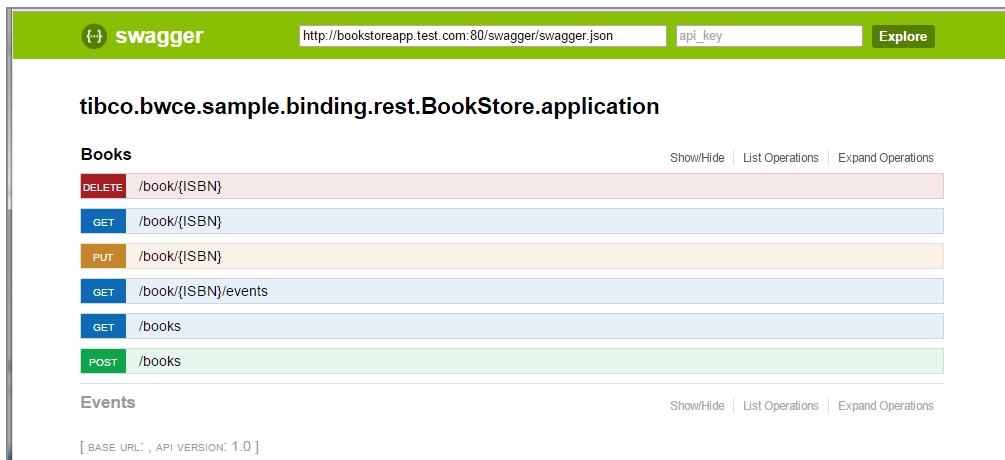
{...} swagger

http://bookstoreapp.test.com:80/swagger/swagger.json

api_key

Explore

tibco.bwce.sample.binding.rest.BookStore.application

Books

Show/Hide | List Operations | Expand Operations

DELETE /book/{ISBN}

GET /book/{ISBN}

PUT /book/{ISBN}

GET /book/{ISBN}/events

GET /books

POST /books

Events

Show/Hide | List Operations | Expand Operations

[ BASE URL: , API VERSION: 1.0 ]